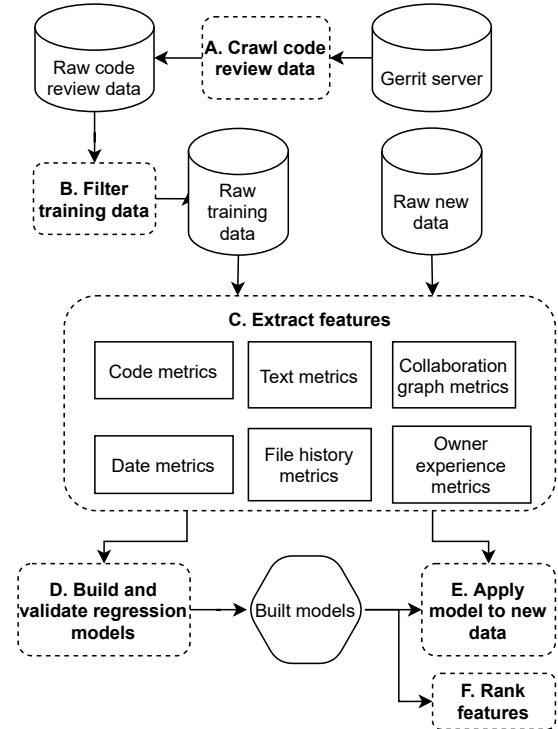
Raw code review data

A. Crawl code review data

Gerrit server

B. Filter training data

Raw training data

Raw new data

C. Extract features

Code metrics

Text metrics

Collaboration graph metrics

Date metrics

File history metrics

Owner experience metrics

D. Build and validate regression models

Built models

E. Apply model to new data

F. Rank features